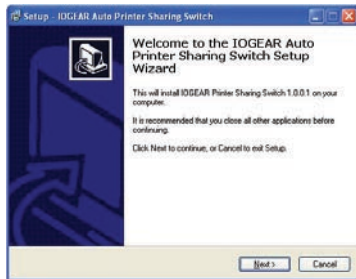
Setup - IOGEAR Auto Printer Sharing Switch

Welcome to the IOGEAR Auto Printer Sharing Switch Setup Wizard

This will install IOGEAR Printer Sharing Switch 1.0.0.1 on your computer.

It is recommended that you close all other applications before continuing.

Click Next to continue, or Cancel to exit Setup.

Next >

Cancel